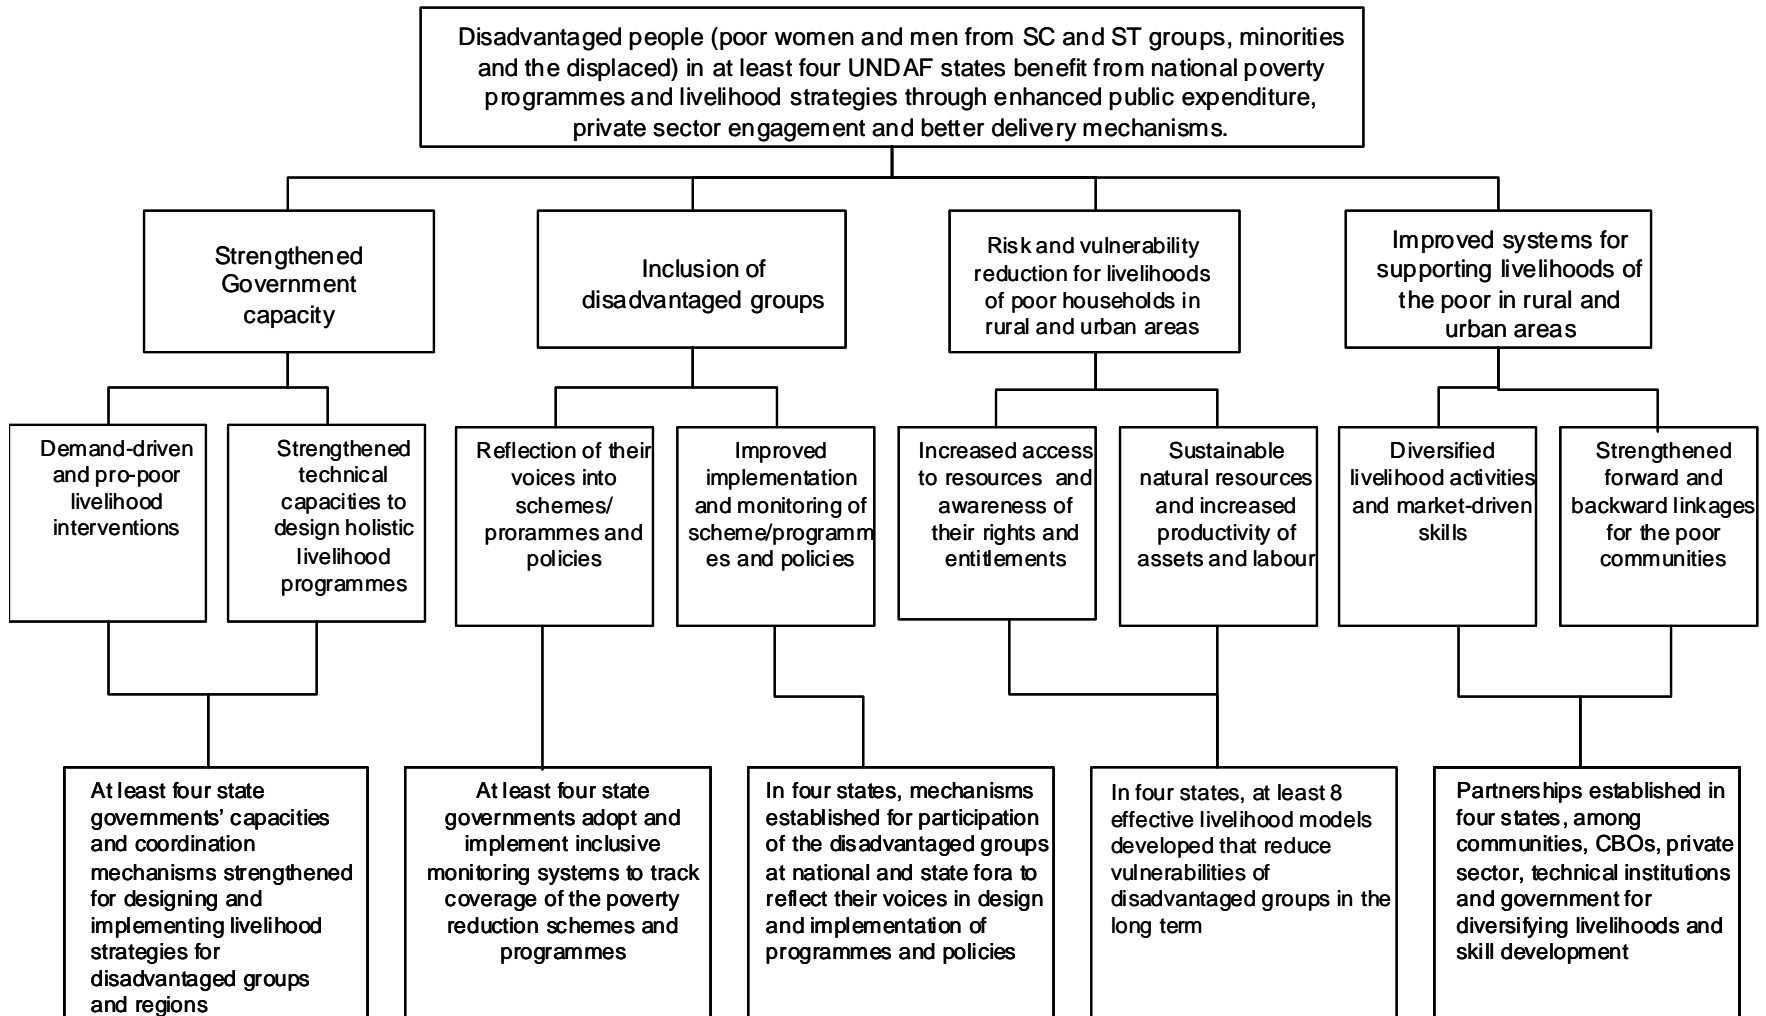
Disadvantaged people (poor women and men from SC and ST groups, minorities and the displaced) in at least four UNDAF states benefit from national poverty programmes and livelihood strategies through enhanced public expenditure, private sector engagement and better delivery mechanisms.

Strengthened Government capacity

Inclusion of disadvantaged groups

Risk and vulnerability reduction for livelihoods of poor households in rural and urban areas

Improved systems for supporting livelihoods of the poor in rural and urban areas

Demand-driven and pro-poor livelihood interventions

Strengthened technical capacities to design holistic livelihood programmes

Reflection of their voices into schemes/ prorammes and policies

Improved implementation and monitoring of scheme/programmes and policies

Increased access to resources and awareness of their rights and entitlements

Sustainable natural resources and increased productivity of assets and labour

Diversified livelihood activities and market-driven skills

Strengthened forward and backward linkages for the poor communities

At least four state governments' capacities and coordination mechanisms strengthened for designing and implementing livelihood strategies for disadvantaged groups and regions

At least four state governments adopt and implement inclusive monitoring systems to track coverage of the poverty reduction schemes and programmes

In four states, mechanisms established for participation of the disadvantaged groups at national and state fora to reflect their voices in design and implementation of programmes and policies

In four states, at least 8 effective livelihood models developed that reduce vulnerabilities of disadvantaged groups in the long term

Partnerships established in four states, among communities, CBOs, private sector, technical institutions and government for diversifying livelihoods and skill development